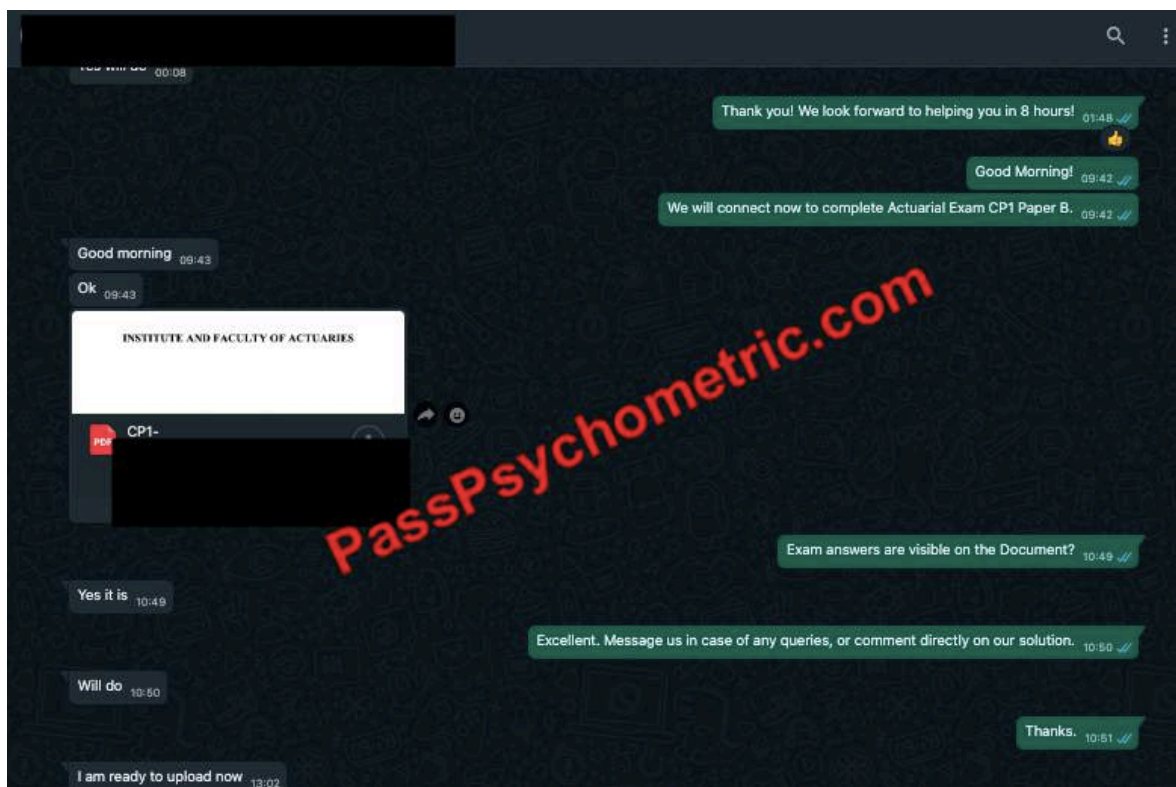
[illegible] 00:08

Thank you! We look forward to helping you in 8 hours! 01:48

Good Morning! 09:42

We will connect now to complete Actuarial Exam CP1 Paper B. 09:42

Good morning 09:43

Ok 09:43

INSTITUTE AND FACULTY OF ACTUARIES

PDF CP1-

PassPsychometric.com

Exam answers are visible on the Document? 10:49

Yes it is 10:49

Excellent. Message us in case of any queries, or comment directly on our solution. 10:50

Will do 10:50

Thanks. 10:51

I am ready to upload now 13:02